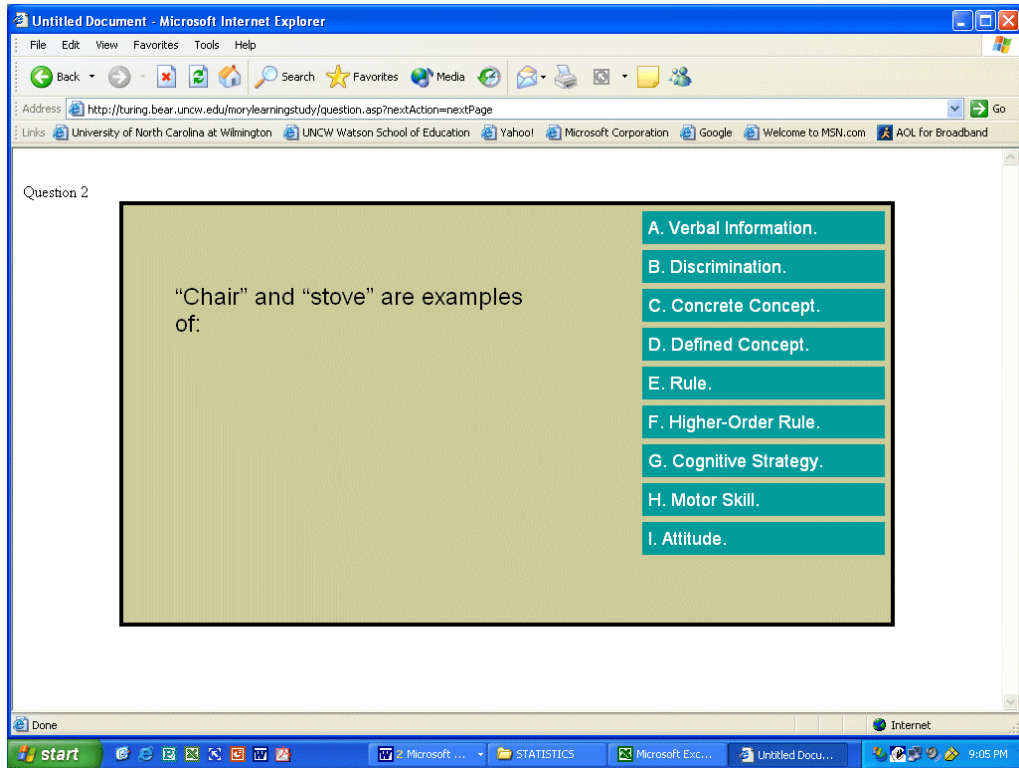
Untitled Document - Microsoft Internet Explorer

File Edit View Favorites Tools Help

Back Search Favorites Media

Address http://turing.bear.uncw.edu/morylearningstudy/question.asp?nextAction=nextPage Go

Links University of North Carolina at Wilmington UNCW Watson School of Education Yahoo! Microsoft Corporation Google Welcome to MSN.com AOL for Broadband

Question 2

“Chair” and “stove” are examples of:

A. Verbal Information.

B. Discrimination.

C. Concrete Concept.

D. Defined Concept.

E. Rule.

F. Higher-Order Rule.

G. Cognitive Strategy.

H. Motor Skill.

I. Attitude.

Done

Internet

start

2 Microsoft ...

STATISTICS

Microsoft Exc...

Untitled Docu...

9:05 PM